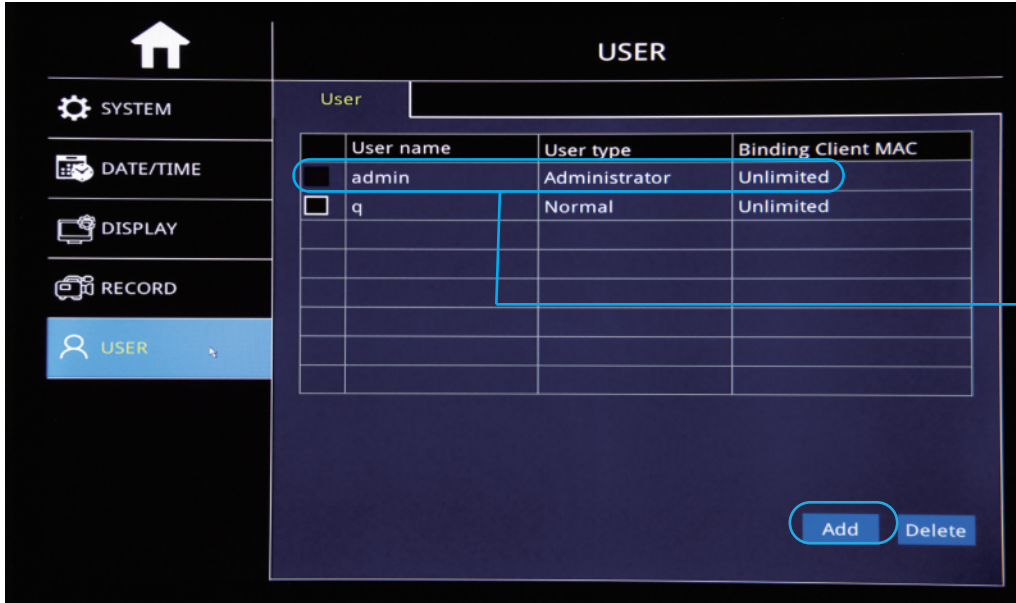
SYSTEM
DATE/TIME
DISPLAY
RECORD
USER

USER

User

| | User name | User type | Binding Client MAC |
|---|---|---|---|
| | admin | Administrator | Unlimited |
| | q | Normal | Unlimited |
| | | | |
| | | | |
| | | | |
| | | | |
| | | | |
| | | | |

Add
Delete